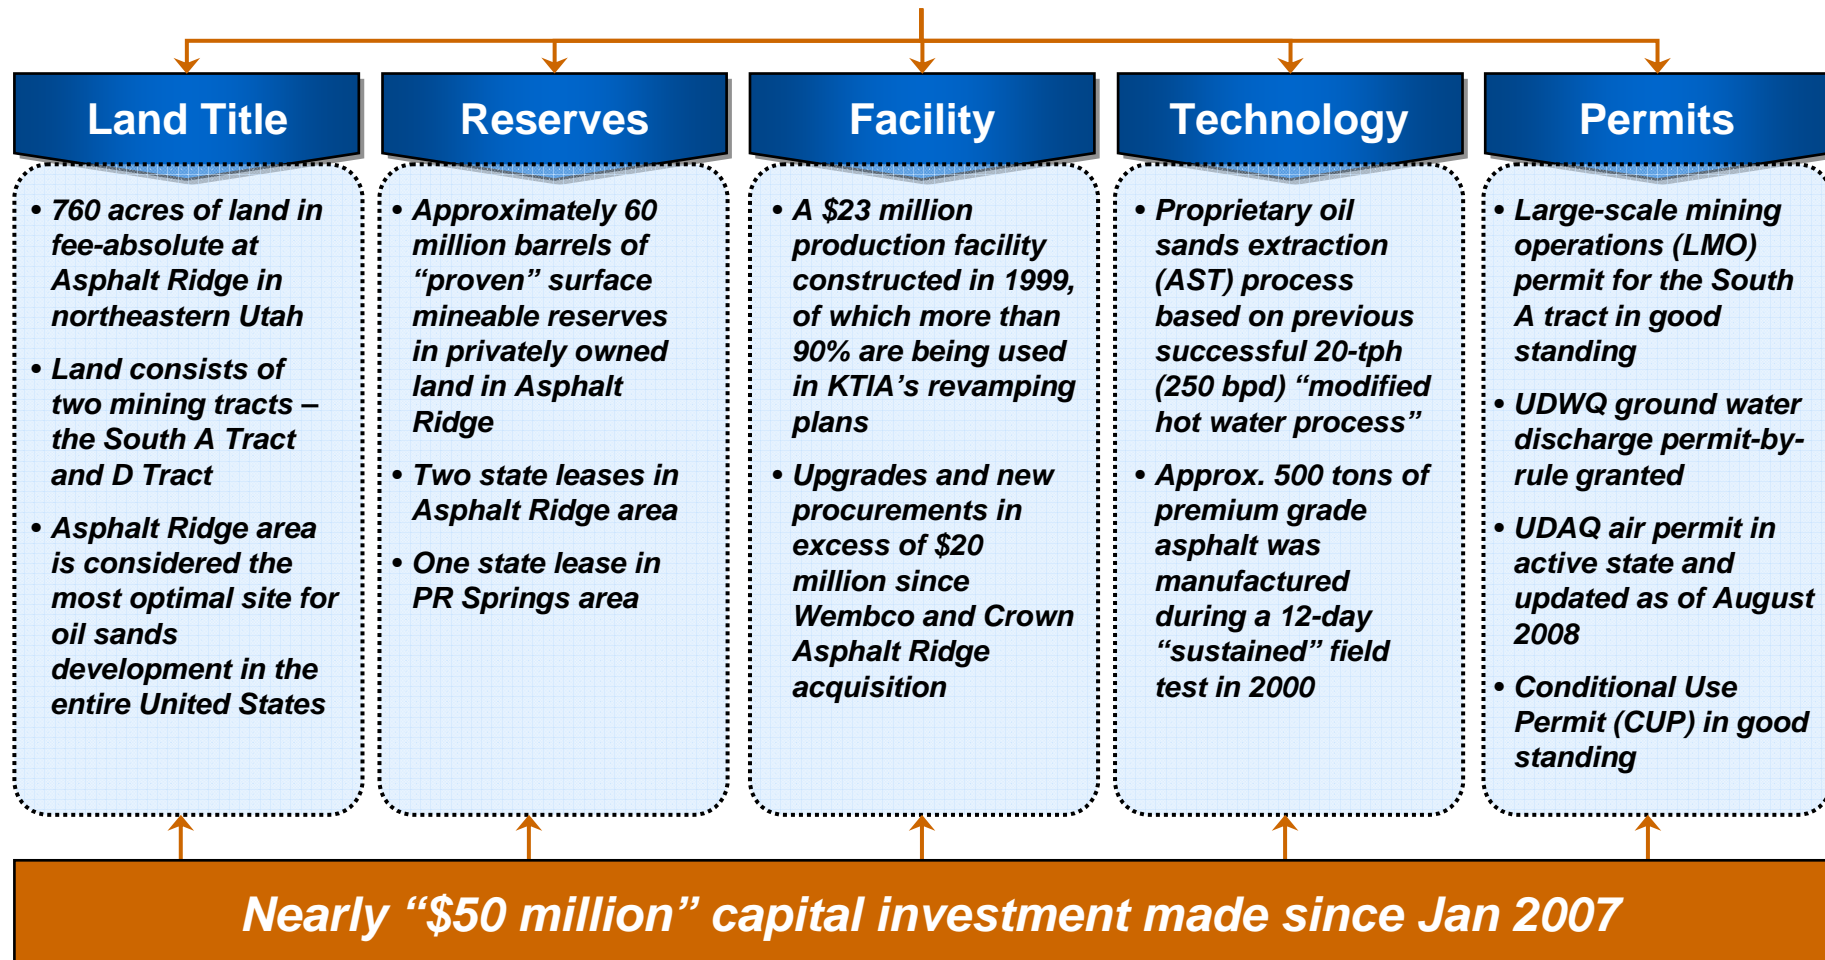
Land Title

• 760 acres of land in fee-absolute at Asphalt Ridge in northeastern Utah

• Land consists of two mining tracts – the South A Tract and D Tract

• Asphalt Ridge area is considered the most optimal site for oil sands development in the entire United States

Reserves

• Approximately 60 million barrels of “proven” surface mineable reserves in privately owned land in Asphalt Ridge

• Two state leases in Asphalt Ridge area

• One state lease in PR Springs area

Facility

• A $23 million production facility constructed in 1999, of which more than 90% are being used in KTIA’s revamping plans

• Upgrades and new procurements in excess of $20 million since Wembco and Crown Asphalt Ridge acquisition

Technology

• Proprietary oil sands extraction (AST) process based on previous successful 20-tph (250 bpd) “modified hot water process”

• Approx. 500 tons of premium grade asphalt was manufactured during a 12-day “sustained” field test in 2000

Permits

• Large-scale mining operations (LMO) permit for the South A tract in good standing

• UDWQ ground water discharge permit-by-rule granted

• UDAQ air permit in active state and updated as of August 2008

• Conditional Use Permit (CUP) in good standing

Nearly “$50 million” capital investment made since Jan 2007